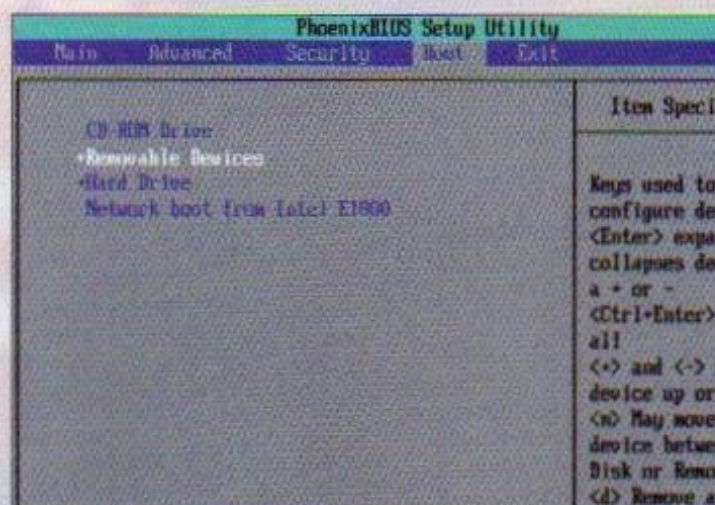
PhoenixBIOS Setup Utility
Main Advanced Security Boot Exit

CD-ROM Drive
+Removable Devices
+Hard Drive
Network boot from Intel E1000

Item Speci

Keys used to configure de <Enter> expa collapses de a + or - <Ctrl+Enter> all
<+> and <-> device up or <n> May move device betwe Disk or Remo <d> Remove